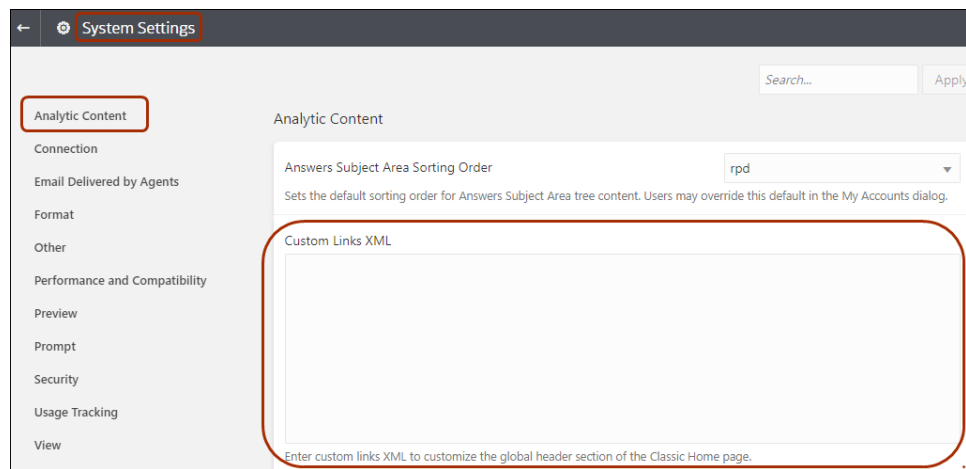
← System Settings

Search... Apply

Analytic Content
Connection
Email Delivered by Agents
Format
Other
Performance and Compatibility
Preview
Prompt
Security
Usage Tracking
View

Analytic Content

Answers Subject Area Sorting Order
rpd
Sets the default sorting order for Answers Subject Area tree content. Users may override this default in the My Accounts dialog.

Custom Links XML

Enter custom links XML to customize the global header section of the Classic Home page.